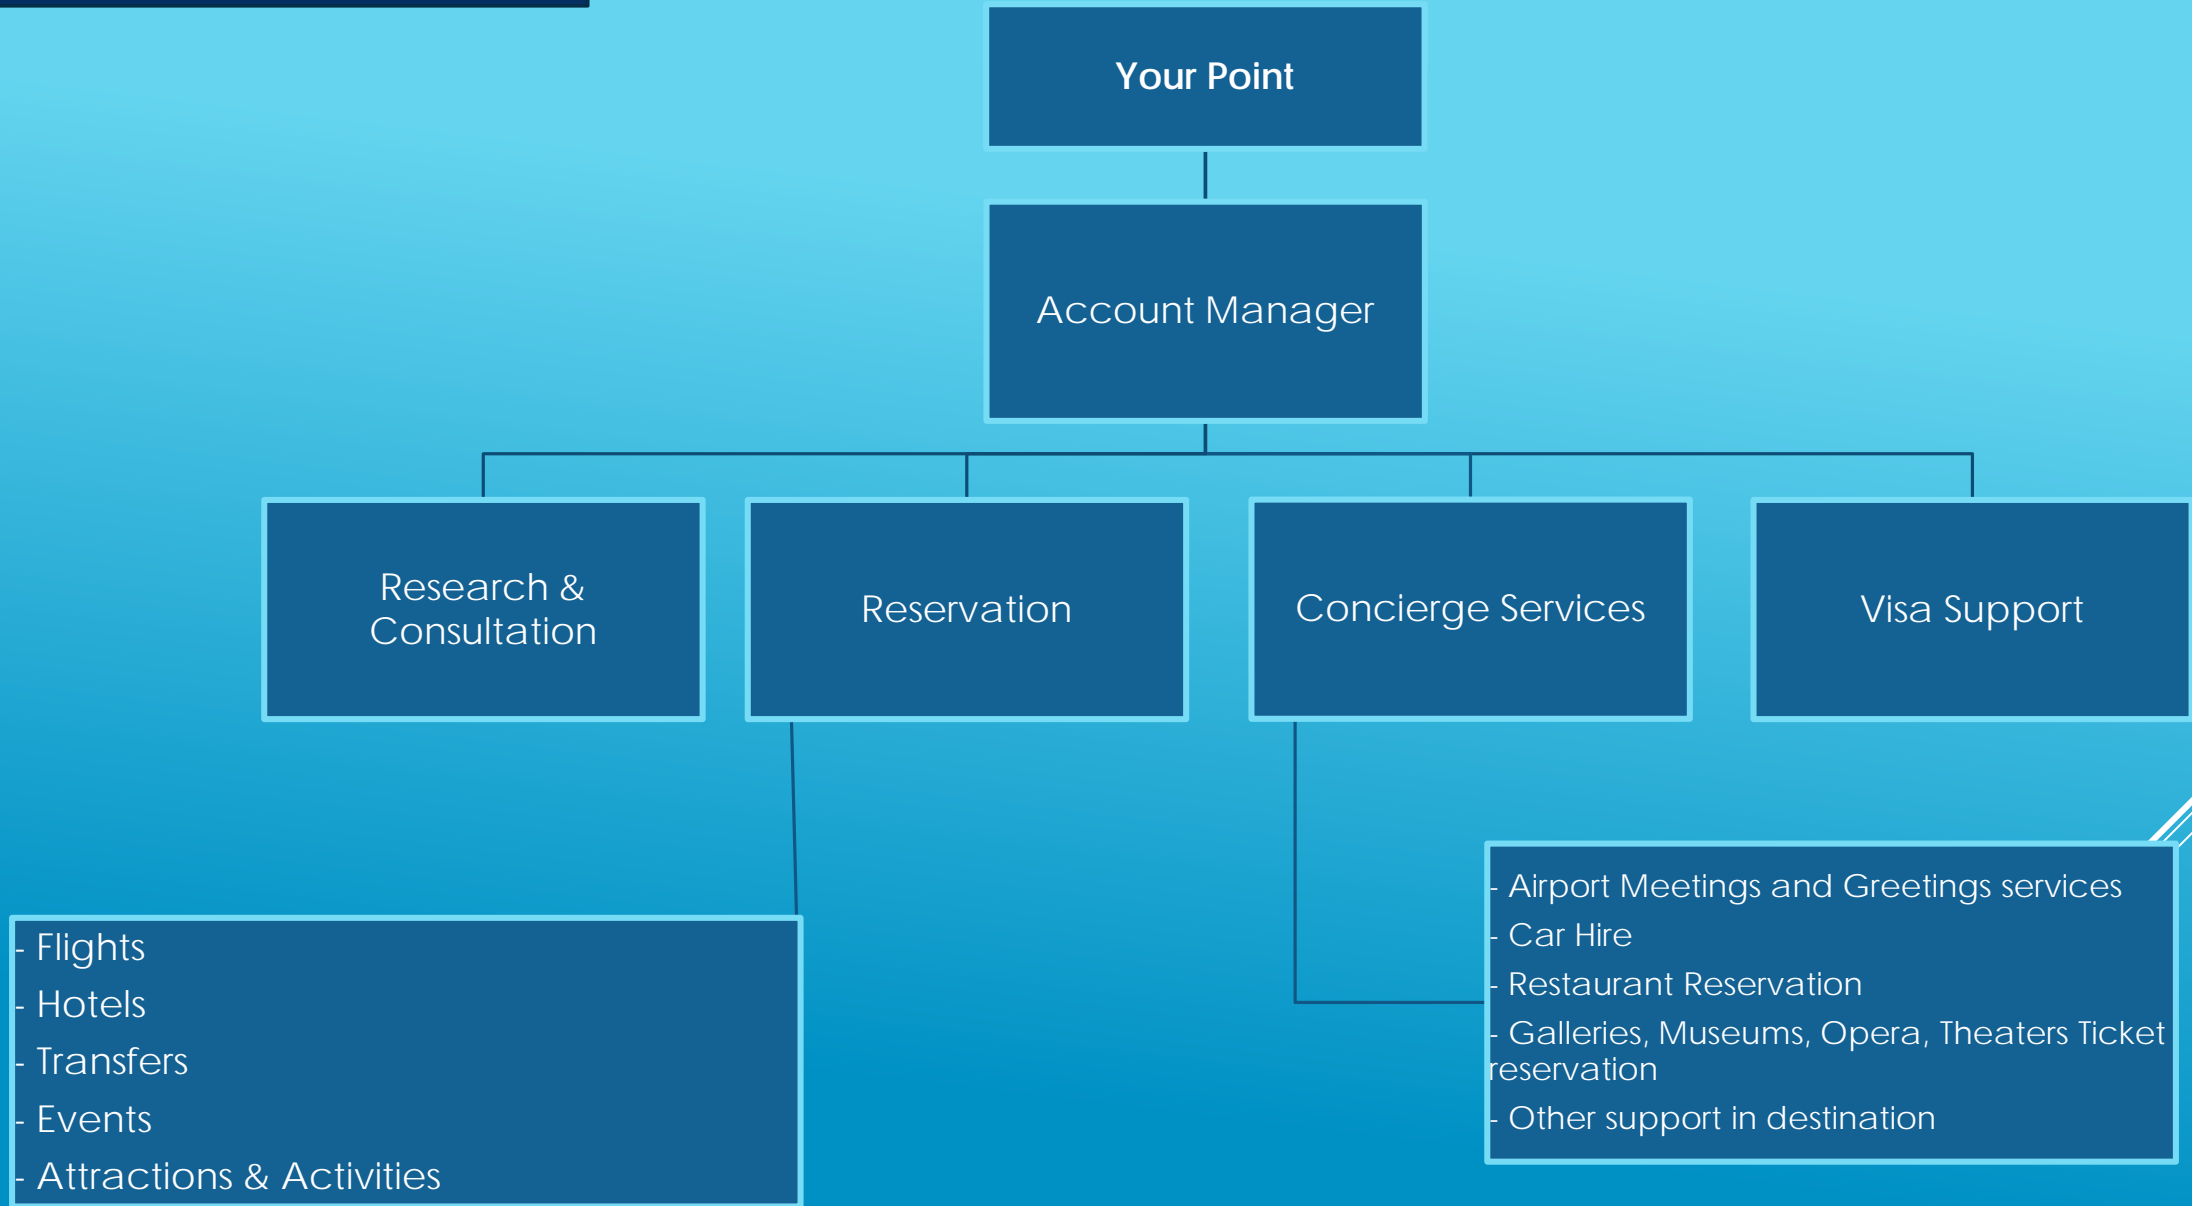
Your Point

Account Manager

Research & Consultation

Reservation

Concierge Services

Visa Support

- Flights
- Hotels
- Transfers
- Events
- Attractions & Activities

- Airport Meetings and Greetings services
- Car Hire
- Restaurant Reservation
- Galleries, Museums, Opera, Theaters Ticket reservation
- Other support in destination